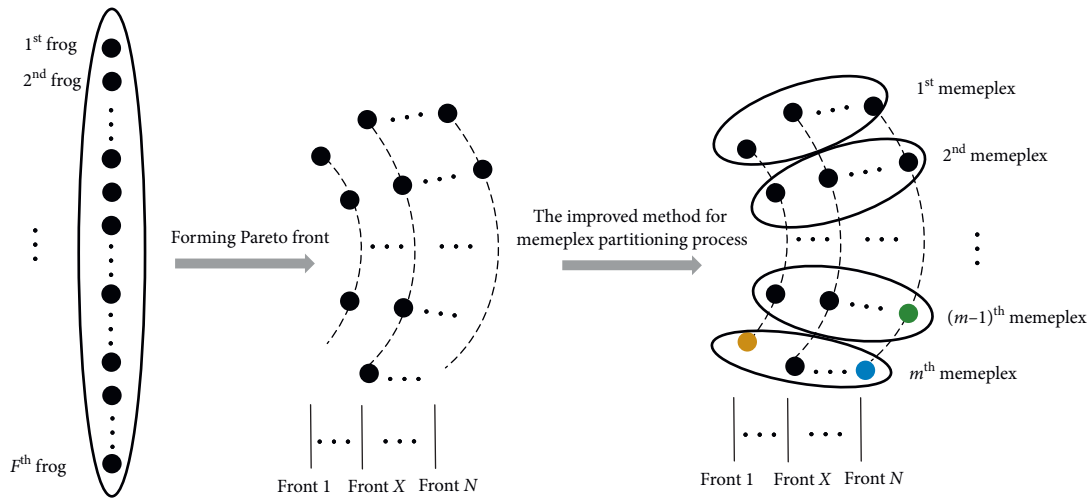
$1^{st}$ frog

$2^{nd}$ frog

$F^{th}$ frog

Forming Pareto front

Front 1 Front $X$ Front $N$

The improved method for memeplex partitioning process

$1^{st}$ memeplex

$2^{nd}$ memeplex

$(m-1)^{th}$ memeplex

$m^{th}$ memeplex

Front 1 Front $X$ Front $N$